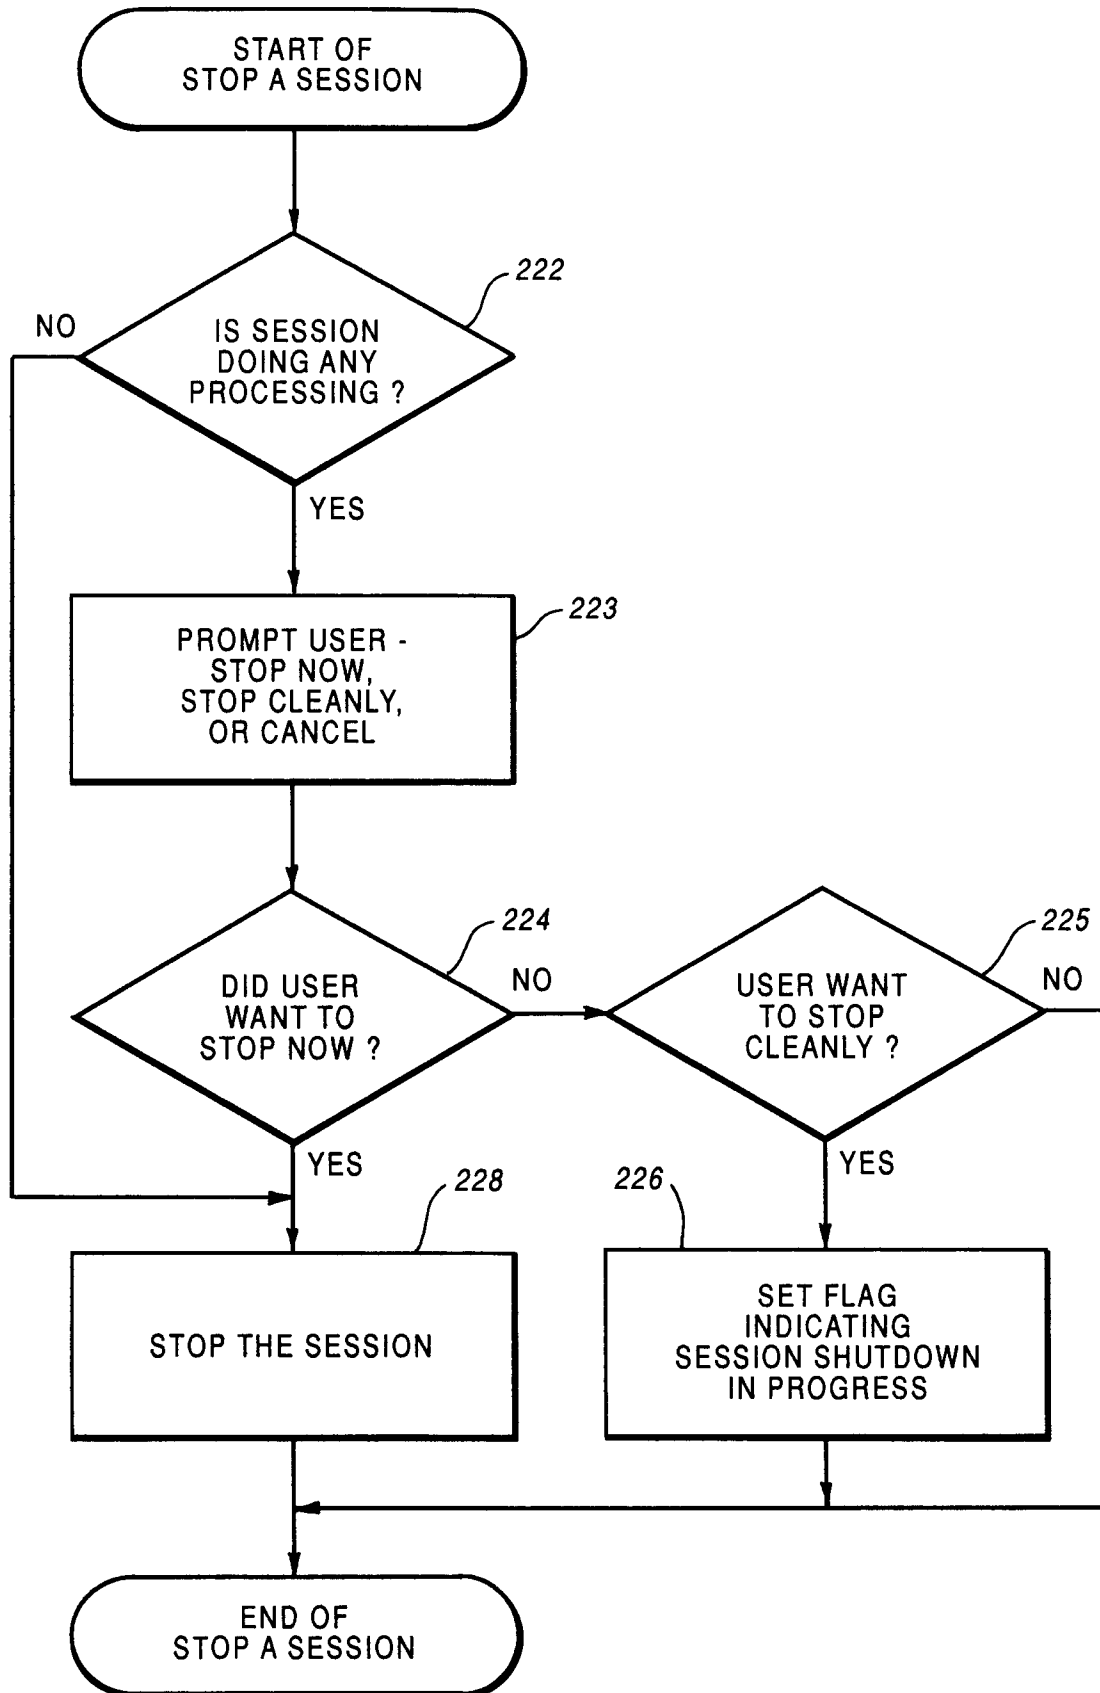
START OF STOP A SESSION

222

NO

IS SESSION DOING ANY PROCESSING ?

YES

223

PROMPT USER - STOP NOW, STOP CLEANLY, OR CANCEL

224

DID USER WANT TO STOP NOW ?

NO

225

USER WANT TO STOP CLEANLY ?

NO

YES

228

226

YES

STOP THE SESSION

SET FLAG INDICATING SESSION SHUTDOWN IN PROGRESS

END OF STOP A SESSION